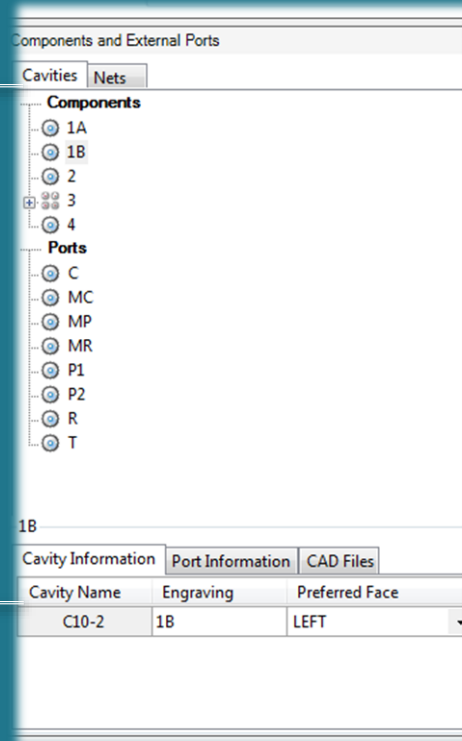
Components and External Ports

Cavities Nets

Components
1A
1B
2
3
4
Ports
C
MC
MP
MR
P1
P2
R
T

1B

Cavity Information Port Information CAD Files

| Cavity Name | Engraving | Preferred Face |
|---|---|---|
| C10-2 | 1B | LEFT |